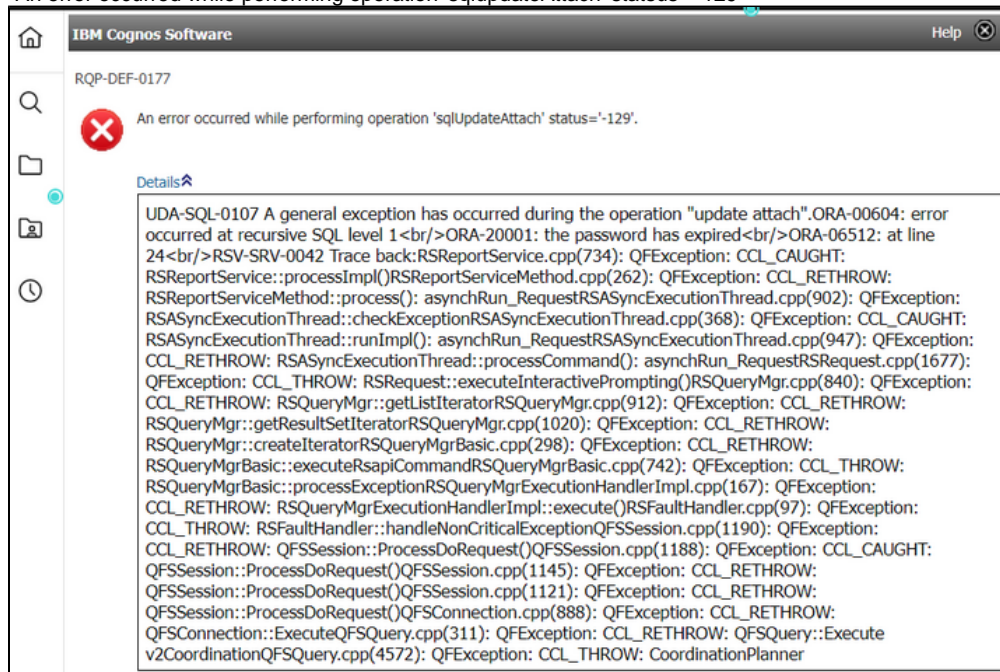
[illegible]

IBM Cognos Software

Help

RQP-DEF-0177

An error occurred while performing operation 'sqlUpdateAttach' status='-129'.

Details

UDA-SQL-0107 A general exception has occurred during the operation "update attach".ORA-00604: error occurred at recursive SQL level 1<br/>ORA-20001: the password has expired<br/>ORA-06512: at line 24<br/>RSV-SRV-0042 Trace back:RSReportService.cpp(734): QFException: CCL_CAUGHT: RSReportService::processImpl()RSReportServiceMethod.cpp(262): QFException: CCL_RETHROW: RSReportServiceMethod::process(): asynchRun_RequestRSASyncExecutionThread.cpp(902): QFException: RSASyncExecutionThread::checkExceptionRSASyncExecutionThread.cpp(368): QFException: CCL_CAUGHT: RSASyncExecutionThread::runImpl(): asynchRun_RequestRSASyncExecutionThread.cpp(947): QFException: CCL_RETHROW: RSASyncExecutionThread::processCommand(): asynchRun_RequestRSRequest.cpp(1677): QFException: CCL_THROW: RSRequest::executeInteractivePrompting()RSQueryMgr.cpp(840): QFException: CCL_RETHROW: RSQueryMgr::getListIteratorRSQueryMgr.cpp(912): QFException: CCL_RETHROW: RSQueryMgr::getResultSetIteratorRSQueryMgr.cpp(1020): QFException: CCL_RETHROW: RSQueryMgr::createIteratorRSQueryMgrBasic.cpp(298): QFException: CCL_RETHROW: RSQueryMgrBasic::executeRsapiCommandRSQueryMgrBasic.cpp(742): QFException: CCL_THROW: RSQueryMgrBasic::processExceptionRSQueryMgrExecutionHandlerImpl.cpp(167): QFException: CCL_RETHROW: RSQueryMgrExecutionHandlerImpl::execute()RSFaultHandler.cpp(97): QFException: CCL_THROW: RSFaultHandler::handleNonCriticalExceptionQFSSession.cpp(1190): QFException: CCL_RETHROW: QFSSession::ProcessDoRequest()QFSSession.cpp(1188): QFException: CCL_CAUGHT: QFSSession::ProcessDoRequest()QFSSession.cpp(1145): QFException: CCL_RETHROW: QFSSession::ProcessDoRequest()QFSSession.cpp(1121): QFException: CCL_RETHROW: QFSSession::ProcessDoRequest()QFSConnection.cpp(888): QFException: CCL_RETHROW: QFSConnection::ExecuteQFSQuery.cpp(311): QFException: CCL_RETHROW: QFSQuery::Execute v2CoordinationQFSQuery.cpp(4572): QFException: CCL_THROW: CoordinationPlanner